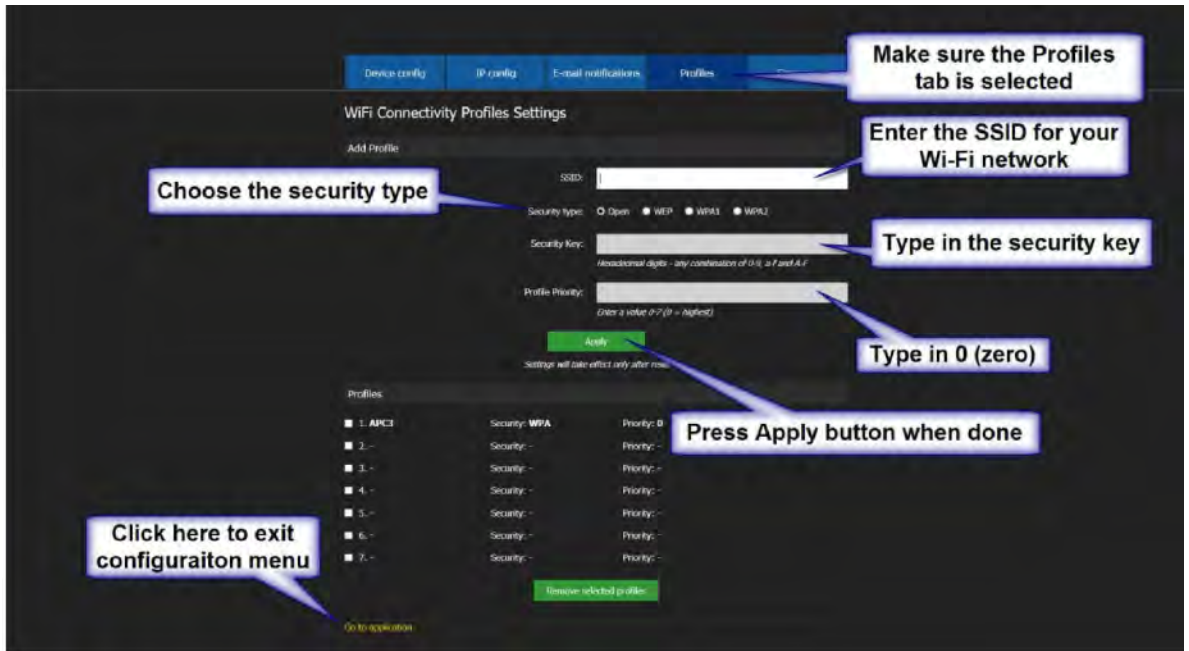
Device config | IP config | E-mail notifications | Profiles

Make sure the Profiles tab is selected

WiFi Connectivity Profiles Settings

Add Profile

Enter the SSID for your Wi-Fi network

SSID:

Choose the security type

Security type: Open WEP WPA1 WPA2

Security Key:

Type in the security key

Hexadecimal digits - any combination of 0-9, a-f and A-F

Profile Priority:

Enter a value 0-7 (0 = highest)

Apply

Type in 0 (zero)

Settings will take effect only after res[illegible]

Profiles

1. APC3 Security: WPA Priority: 0

Press Apply button when done

2. - Security: - Priority: -

3. - Security: - Priority: -

4. - Security: - Priority: -

5. - Security: - Priority: -

6. - Security: - Priority: -

7. - Security: - Priority: -

Click here to exit configuraiton menu

Remove selected profiles

Go to application